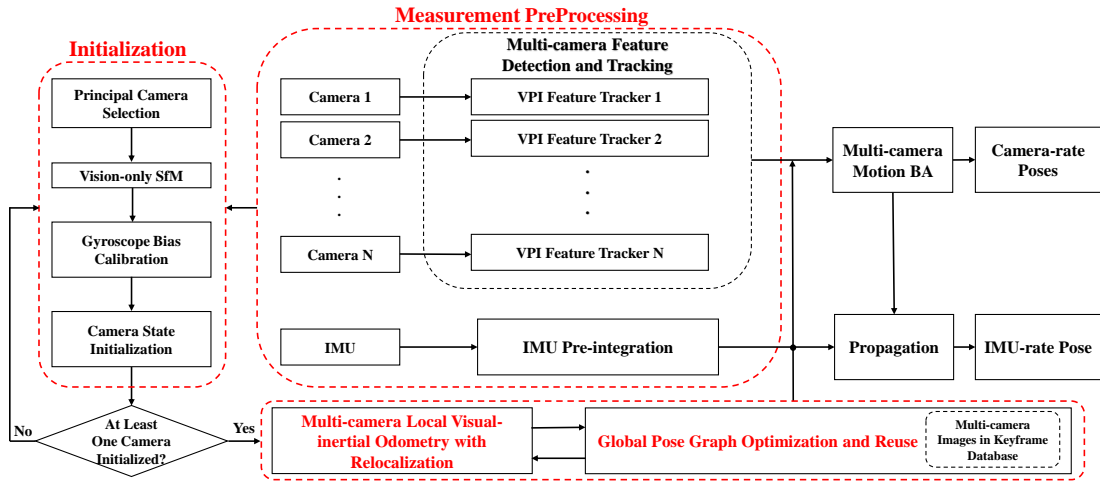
Measurement PreProcessing

Initialization

Multi-camera Feature Detection and Tracking

Principal Camera Selection

Vision-only SfM

Gyroscope Bias Calibration

Camera State Initialization

Camera 1

Camera 2

.
.
.

Camera N

VPI Feature Tracker 1

VPI Feature Tracker 2

.
.
.

VPI Feature Tracker N

Multi-camera Motion BA

Camera-rate Poses

IMU

IMU Pre-integration

Propagation

IMU-rate Pose

No

At Least One Camera Initialized?

Yes

Multi-camera Local Visual-inertial Odometry with Relocalization

Global Pose Graph Optimization and Reuse

Multi-camera Images in Keyframe Database